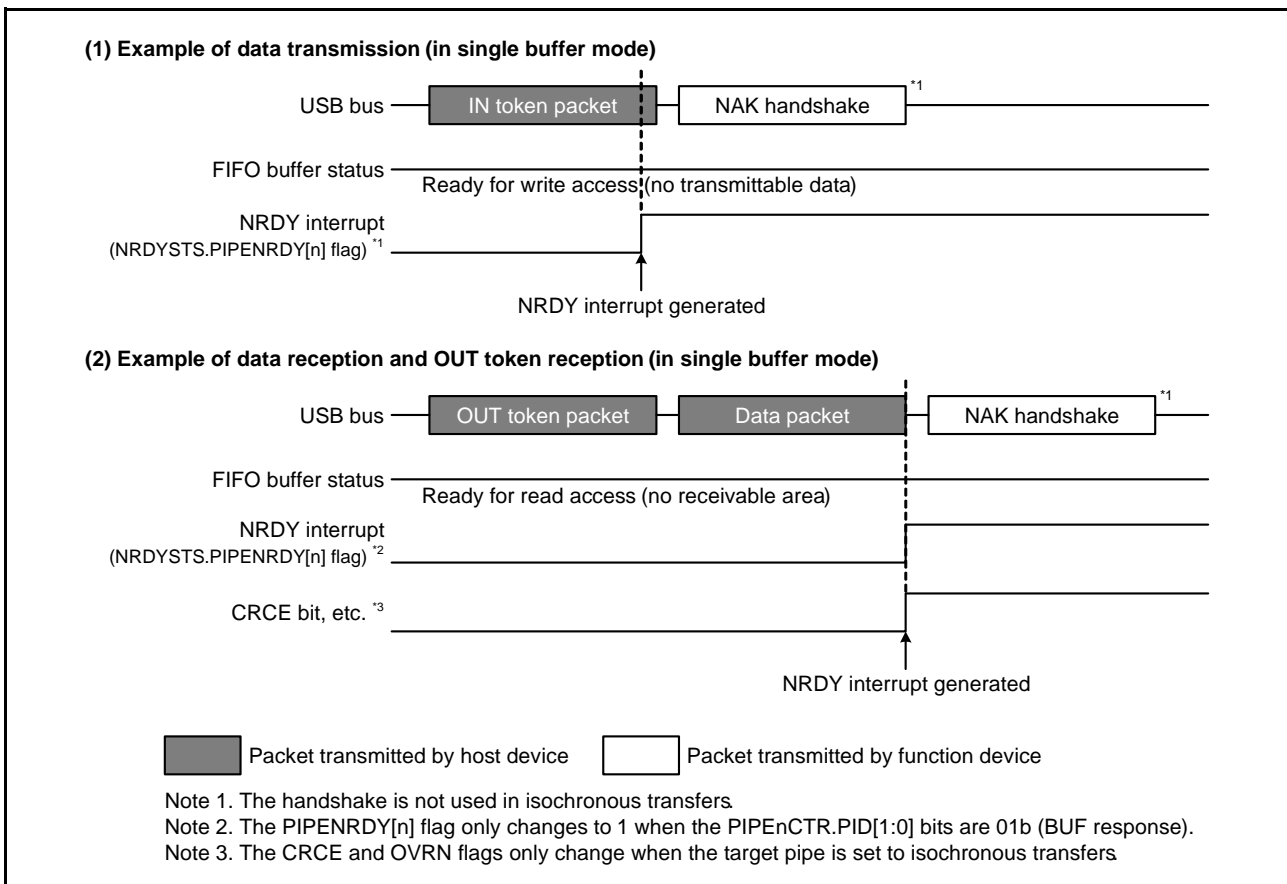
(1) Example of data transmission (in single buffer mode)

USB bus
IN token packet
NAK handshake
*1

FIFO buffer status
Ready for write access (no transmittable data)

NRDY interrupt
(NRDYSTS.PIPENRDY[n] flag) *1

NRDY interrupt generated

(2) Example of data reception and OUT token reception (in single buffer mode)

USB bus
OUT token packet
Data packet
NAK handshake
*1

FIFO buffer status
Ready for read access (no receivable area)

NRDY interrupt
(NRDYSTS.PIPENRDY[n] flag) *2

CRCE bit, etc. *3

NRDY interrupt generated

Packet transmitted by host device
Packet transmitted by function device

Note 1. The handshake is not used in isochronous transfers.
Note 2. The PIPENRDY[n] flag only changes to 1 when the PIPEnCTR.PID[1:0] bits are 01b (BUF response).
Note 3. The CRCE and OVRN flags only change when the target pipe is set to isochronous transfers.